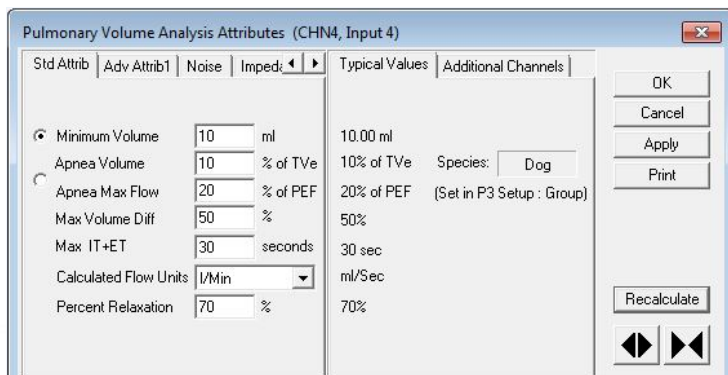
Pulmonary Volume Analysis Attributes (CHN4, Input 4)

Std Attrib | Adv Attrib1 | Noise | Impeda

Typical Values | Additional Channels

OK
Cancel
Apply
Print

Minimum Volume 10 ml
Apnea Volume 10 % of TVe
Apnea Max Flow 20 % of PEF
Max Volume Diff 50 %
Max IT+ET 30 seconds
Calculated Flow Units l/Min
Percent Relaxation 70 %

10.00 ml
10% of TVe Species: Dog
20% of PEF (Set in P3 Setup : Group)
50%
30 sec
ml/Sec
70%

Recalculate